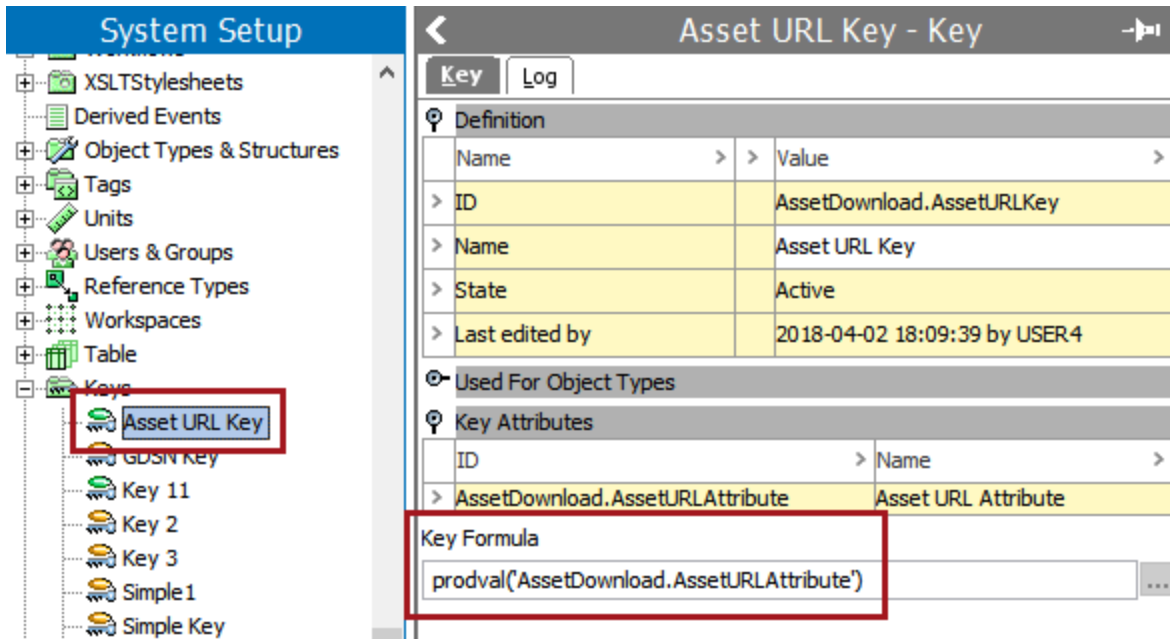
System Setup

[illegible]
XSLTStylesheets
Derived Events
Object Types & Structures
Tags
Units
Users & Groups
Reference Types
Workspaces
Table
Keys
Asset URL Key
GDSN Key
Key 11
Key 2
Key 3
Simple1
Simple Key

Asset URL Key - Key

Key | Log

Definition

| Name | Value |
|---|---|
| ID | AssetDownload.AssetURLKey |
| Name | Asset URL Key |
| State | Active |
| Last edited by | 2018-04-02 18:09:39 by USER4 |

Used For Object Types

Key Attributes

| ID | Name |
|---|---|
| AssetDownload.AssetURLAttribute | Asset URL Attribute |

Key Formula

prodval('AssetDownload.AssetURLAttribute')

...